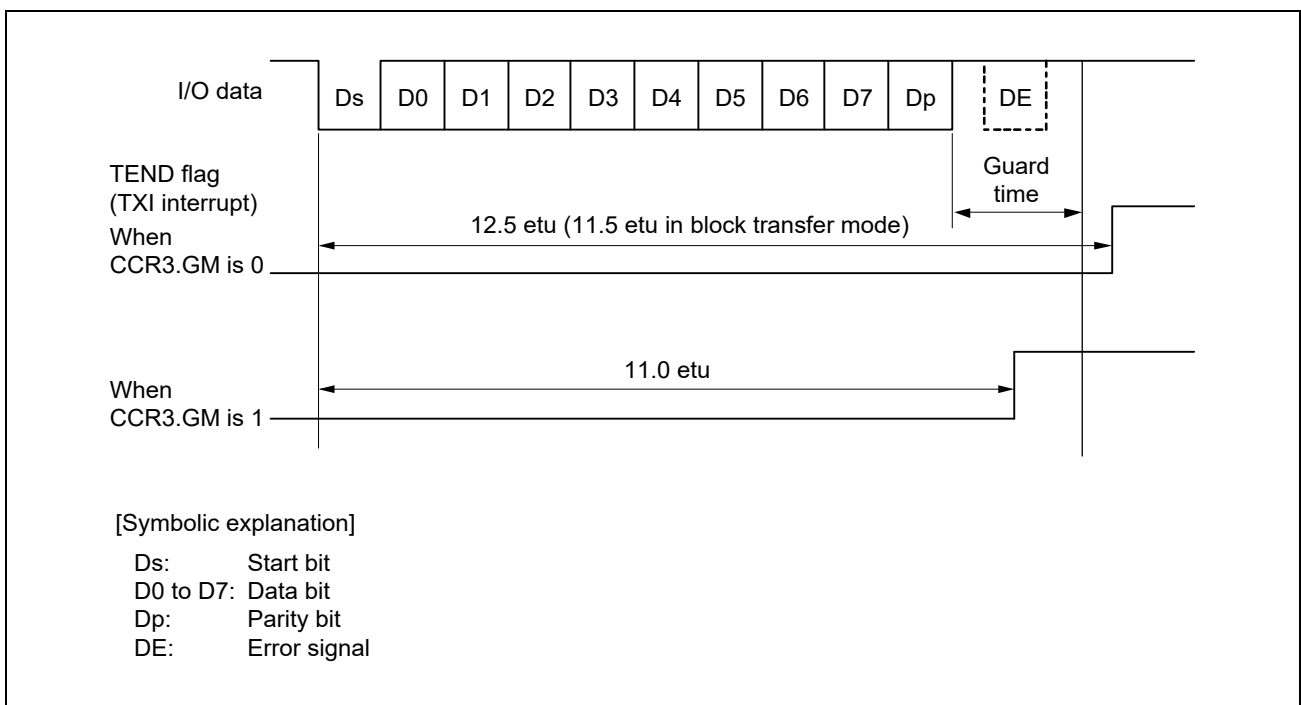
I/O data

Ds D0 D1 D2 D3 D4 D5 D6 D7 Dp DE

TEND flag
(TXI interrupt)

Guard time

12.5 etu (11.5 etu in block transfer mode)

When CCR3.GM is 0

11.0 etu

When CCR3.GM is 1

[Symbolic explanation]

Ds: Start bit
D0 to D7: Data bit
Dp: Parity bit
DE: Error signal